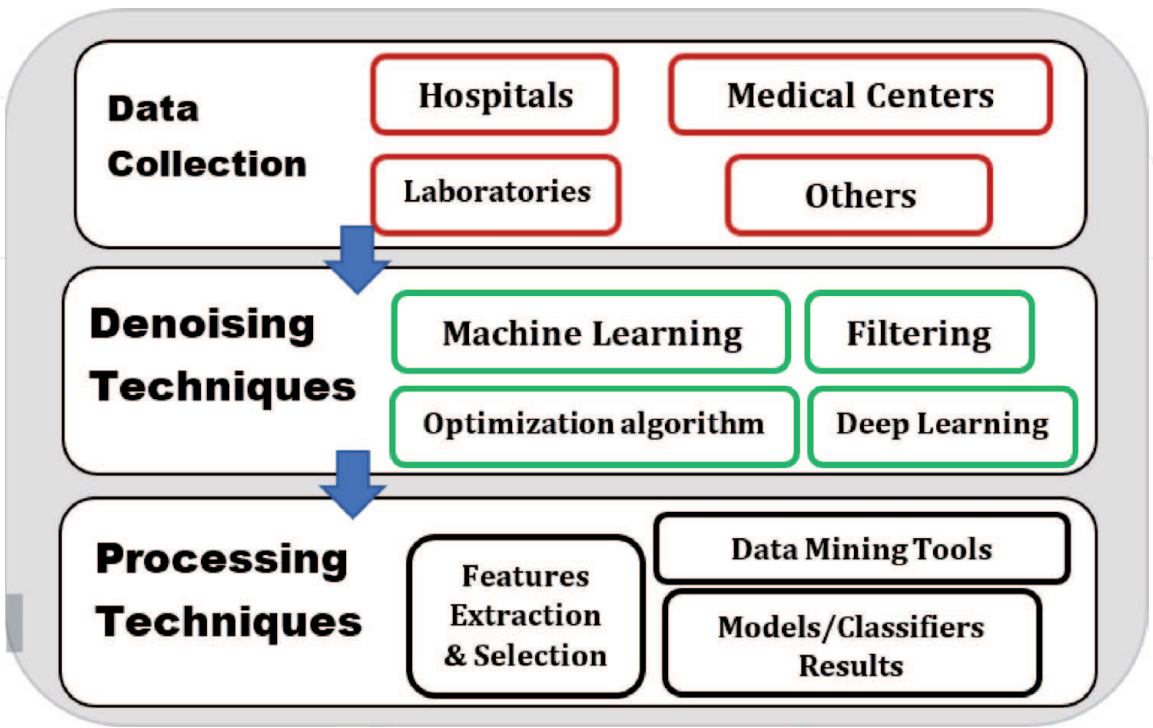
Data Collection

Hospitals

Medical Centers

Laboratories

Others

Denoising Techniques

Machine Learning

Filtering

Optimization algorithm

Deep Learning

Processing Techniques

Features Extraction & Selection

Data Mining Tools

Models/Classifiers Results